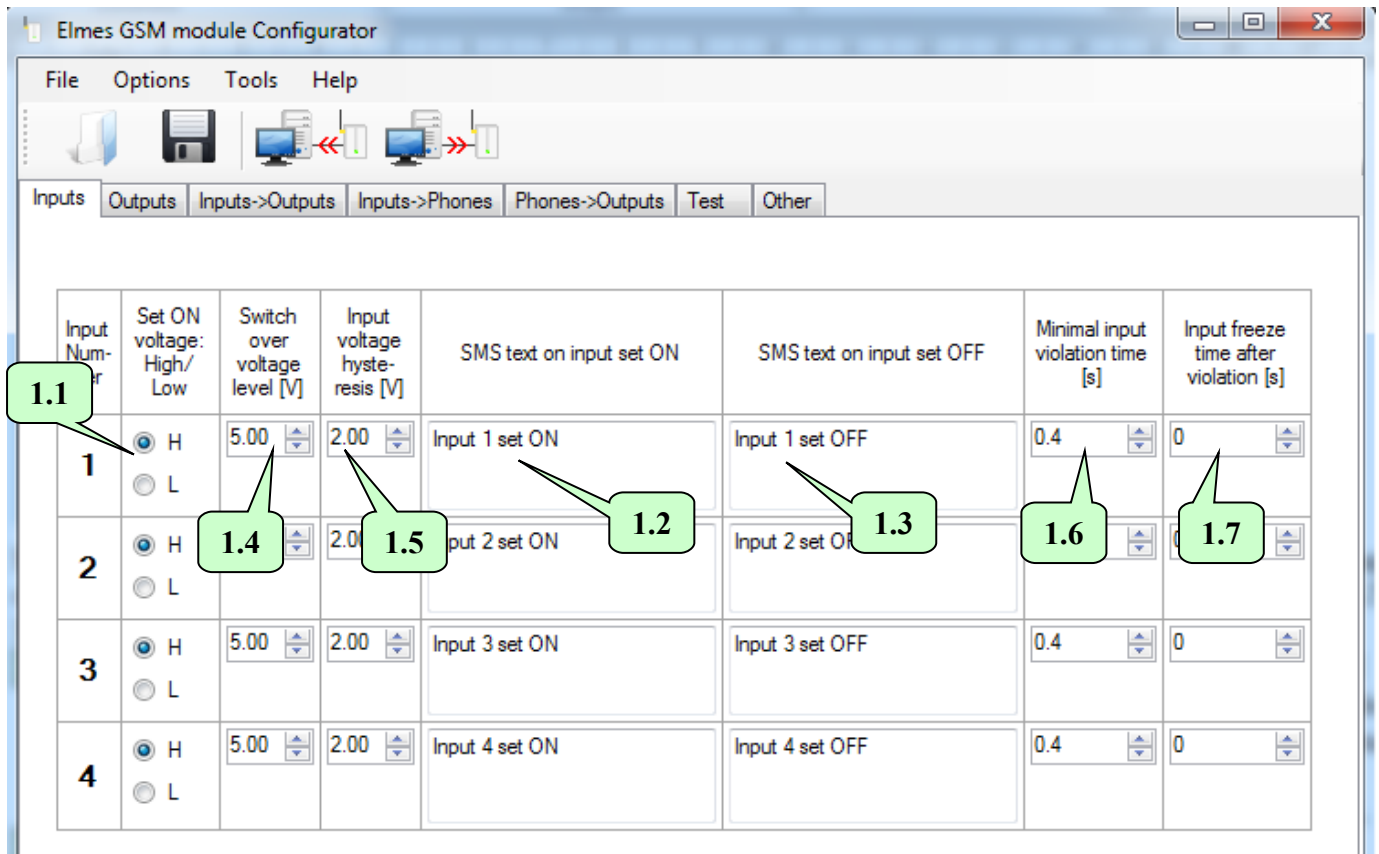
Elmes GSM module Configurator

File Options Tools Help

Inputs | Outputs | Inputs->Outputs | Inputs->Phones | Phones->Outputs | Test | Other

| Input Num-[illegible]er | Set ON voltage: High/ Low | Switch over voltage level [V] | Input voltage hyste-resis [V] | SMS text on input set ON | SMS text on input set OFF | Minimal input violation time [s] | Input freeze time after violation [s] |
|---|---|---|---|---|---|---|---|
| 1 | H L | 5.00 | 2.00 | Input 1 set ON | Input 1 set OFF | 0.4 | 0 |
| 2 | H L | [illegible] | 2.0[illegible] | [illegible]put 2 set ON | Input 2 set OF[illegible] | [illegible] | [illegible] |
| 3 | H L | 5.00 | 2.00 | Input 3 set ON | Input 3 set OFF | 0.4 | 0 |
| 4 | H L | 5.00 | 2.00 | Input 4 set ON | Input 4 set OFF | 0.4 | 0 |

1.1
1.2
1.3
1.4
1.5
1.6
1.7